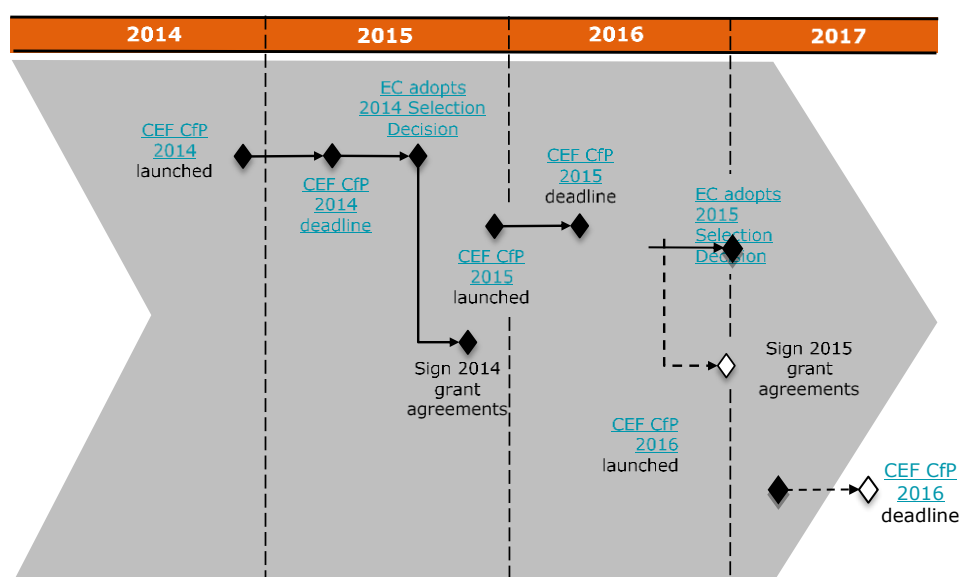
2014
2015
2016
2017

CEF CfP 2014 launched

CEF CfP 2014 deadline

EC adopts 2014 Selection Decision

Sign 2014 grant agreements

CEF CfP 2015 launched

CEF CfP 2015 deadline

EC adopts 2015 Selection Decision

Sign 2015 grant agreements

CEF CfP 2016 launched

CEF CfP 2016 deadline